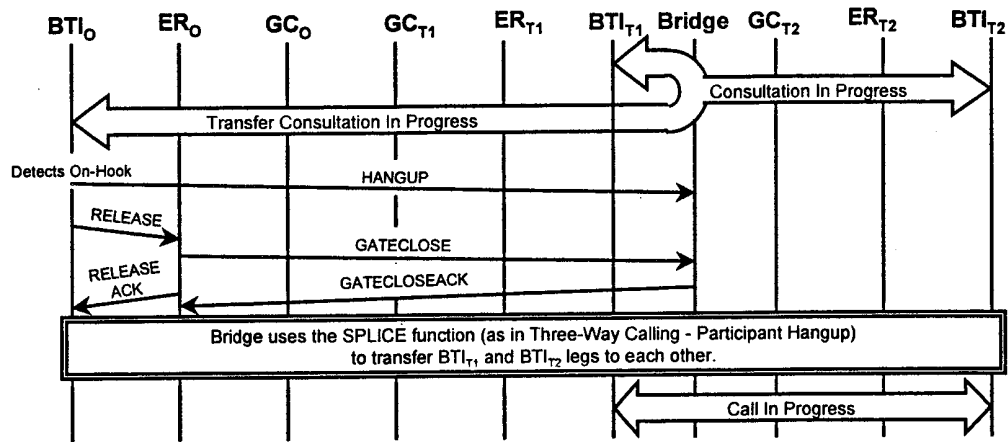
$BTI_O$ $ER_O$ $GC_O$ $GC_{T1}$ $ER_{T1}$ $BTI_{T1}$ Bridge $GC_{T2}$ $ER_{T2}$ $BTI_{T2}$

Consultation In Progress

Transfer Consultation In Progress

Detects On-Hook

HANGUP

RELEASE

GATECLOSE

RELEASE ACK

GATECLOSEACK

Bridge uses the SPLICE function (as in Three-Way Calling - Participant Hangup) to transfer $BTI_{T1}$ and $BTI_{T2}$ legs to each other.

Call In Progress